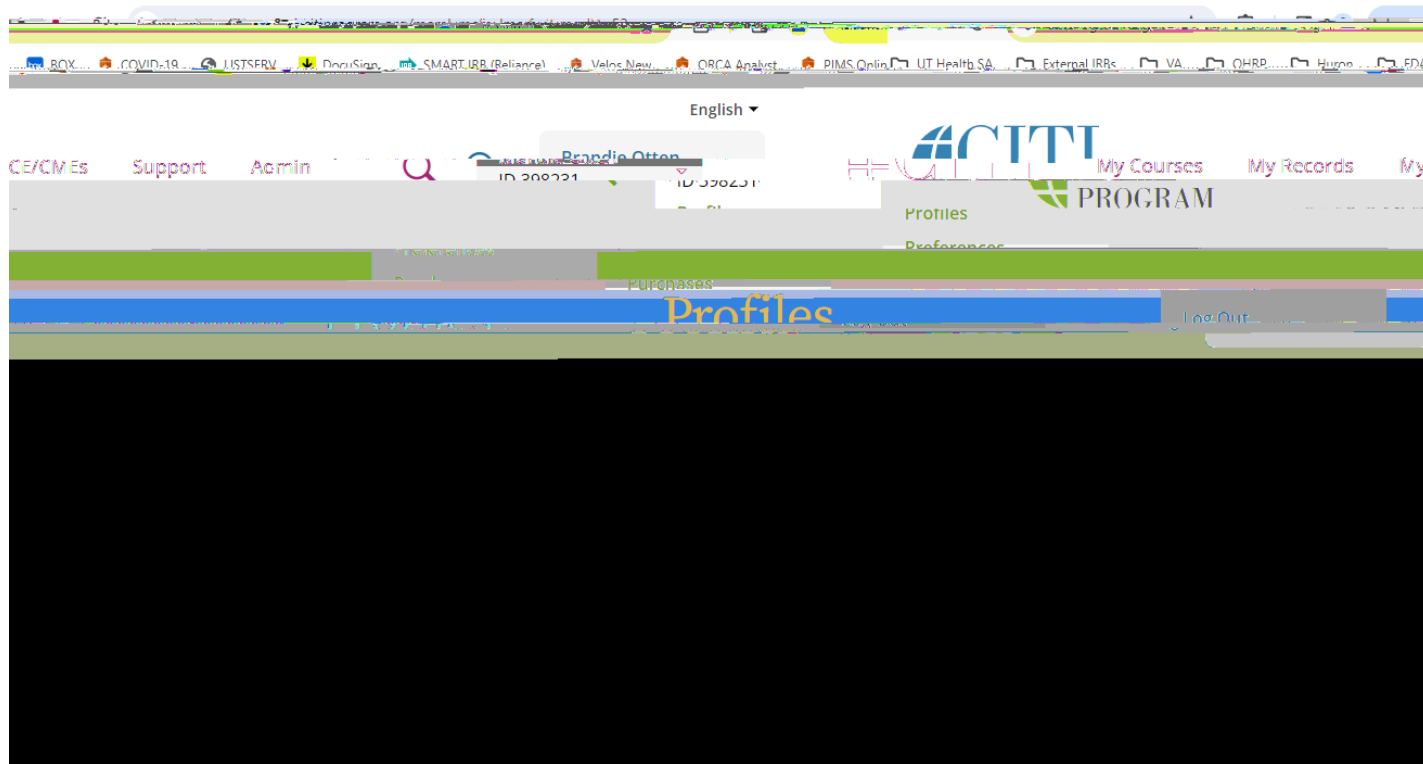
BOX COVID-19 LISTSERV DocuSign SMART IRB (Reliance) Velos New ORCA Analyst PIMS Onlin UT Health SA External IRBs VA OHRP Huron FDA

English

CE/CMEs Support Admin

Brandie Otten
ID 398231

CITI PROGRAM

My Courses My Records My

Profiles
Preferences
Purchases

Profiles

Log Out